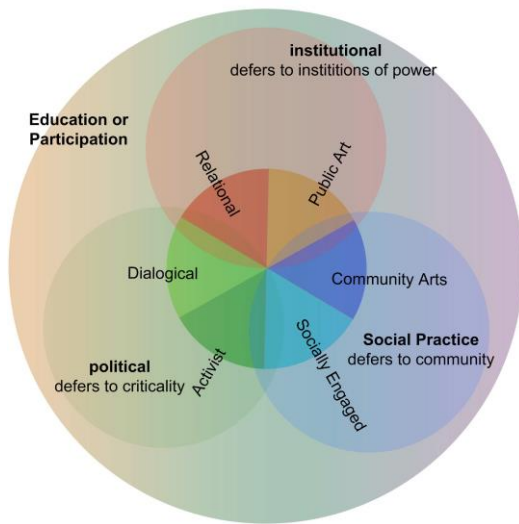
institutional
defers to institutions of power

Education or Participation

Relational

Public Art

Dialogical

Community Arts

Social Practice
defers to community

political
defers to criticality

Activist

Socially Engaged